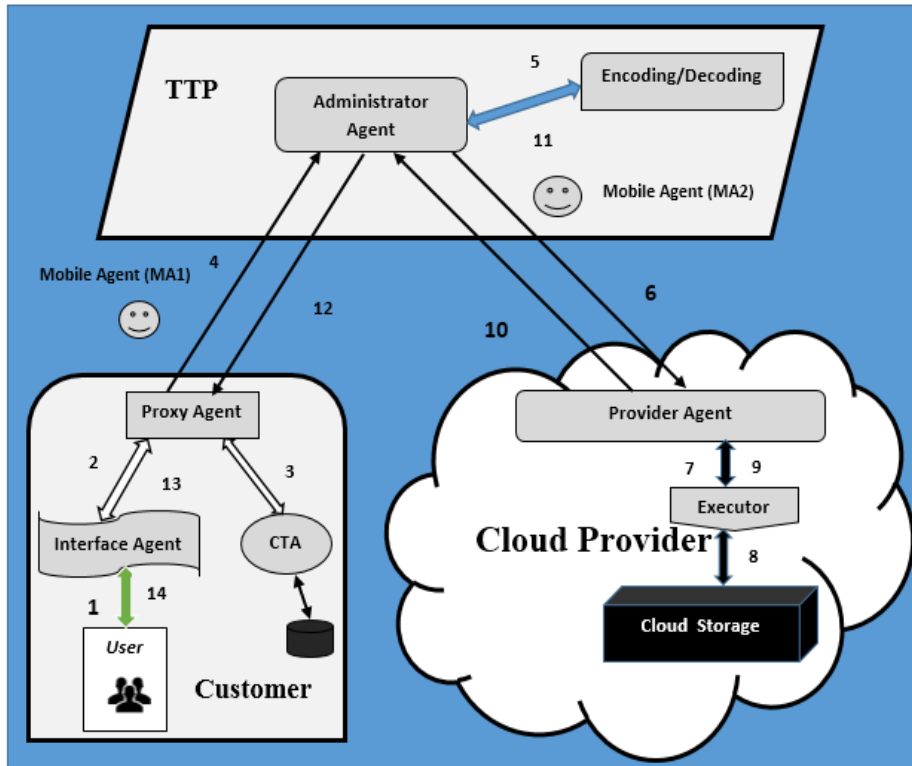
TTP

Administrator Agent

5

Encoding/Decoding

11

Mobile Agent (MA2)

4

Mobile Agent (MA1)

12

6

10

Proxy Agent

2

13

3

Interface Agent

CTA

1

14

User

Customer

Provider Agent

7

9

Executor

Cloud Provider

8

Cloud Storage